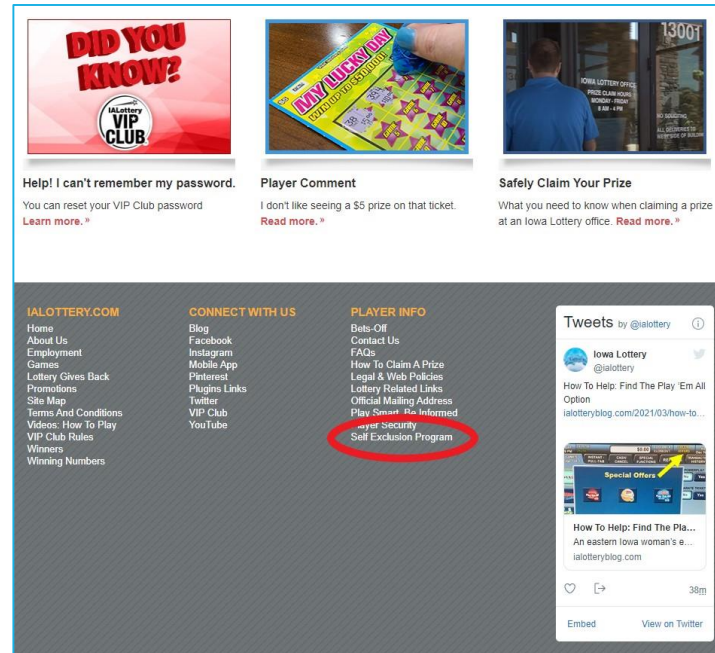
DID YOU KNOW?
IALottery VIP CLUB

MY LUCKY DAY

13001
IOWA LOTTERY OFFICE
PRIZE CLAIM HOURS
MONDAY - FRIDAY
8 AM - 4 PM

Help! I can't remember my password.
You can reset your VIP Club password
Learn more. »

Player Comment
I don't like seeing a $5 prize on that ticket.
Read more. »

Safely Claim Your Prize
What you need to know when claiming a prize at an Iowa Lottery office. Read more. »

IALOTTERY.COM
Home
About Us
Employment
Games
Lottery Gives Back
Promotions
Site Map
Terms And Conditions
Videos: How To Play
VIP Club Rules
Winners
Winning Numbers

CONNECT WITH US
Blog
Facebook
Instagram
Mobile App
Pinterest
Plugins Links
Twitter
VIP Club
YouTube

PLAYER INFO
Bets-Off
Contact Us
FAQs
How To Claim A Prize
Legal & Web Policies
Lottery Related Links
Official Mailing Address
Play Smart, Be Informed
Player Security
Self Exclusion Program

Tweets by @ialottery
Iowa Lottery
@ialottery
How To Help: Find The Play 'Em All Option
ialotteryblog.com/2021/03/how-to...
Special Offers
How To Help: Find The Pla...
An eastern Iowa woman's e...
ialotteryblog.com
38m
Embed
View on Twitter